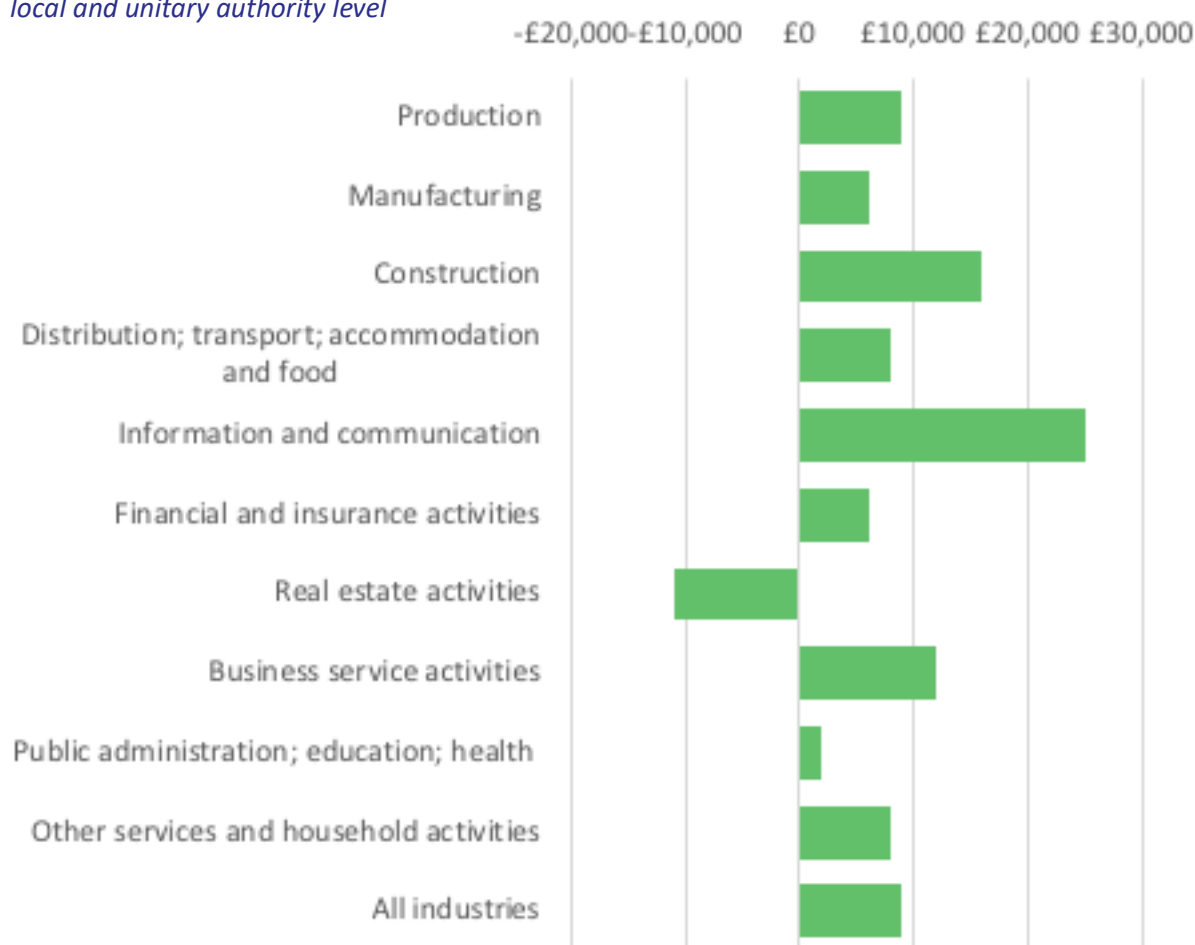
local and unitary authority level

-£20,000 -£10,000 £0 £10,000 £20,000 £30,000

Production

Manufacturing

Construction

Distribution; transport; accommodation and food

Information and communication

Financial and insurance activities

Real estate activities

Business service activities

Public administration; education; health

Other services and household activities

All industries